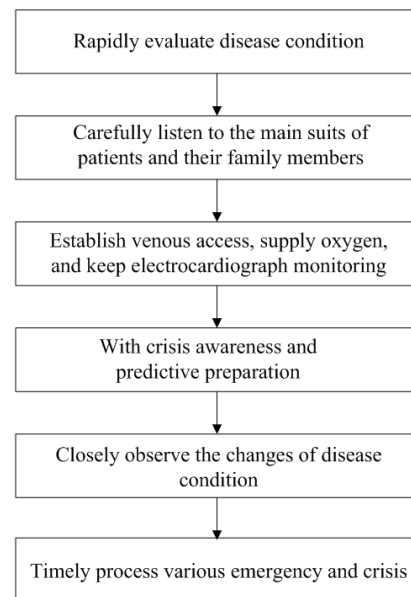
Rapidly evaluate disease condition

Carefully listen to the main suits of patients and their family members

Establish venous access, supply oxygen, and keep electrocardiograph monitoring

With crisis awareness and predictive preparation

Closely observe the changes of disease condition

Timely process various emergency and crisis